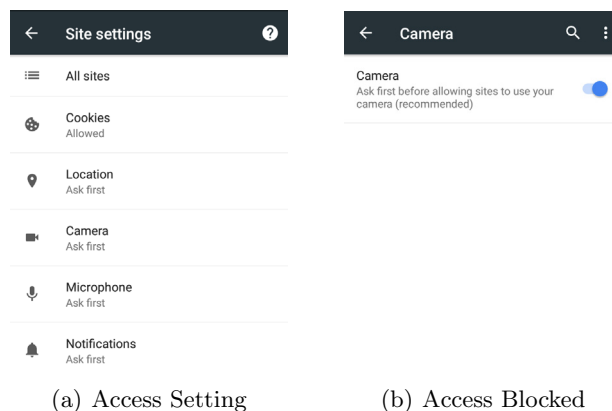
Site settings

All sites

Cookies
Allowed

Location
Ask first

Camera
Ask first

Microphone
Ask first

Notifications
Ask first

(a) Access Setting

Camera

Camera
Ask first before allowing sites to use your camera (recommended)

(b) Access Blocked